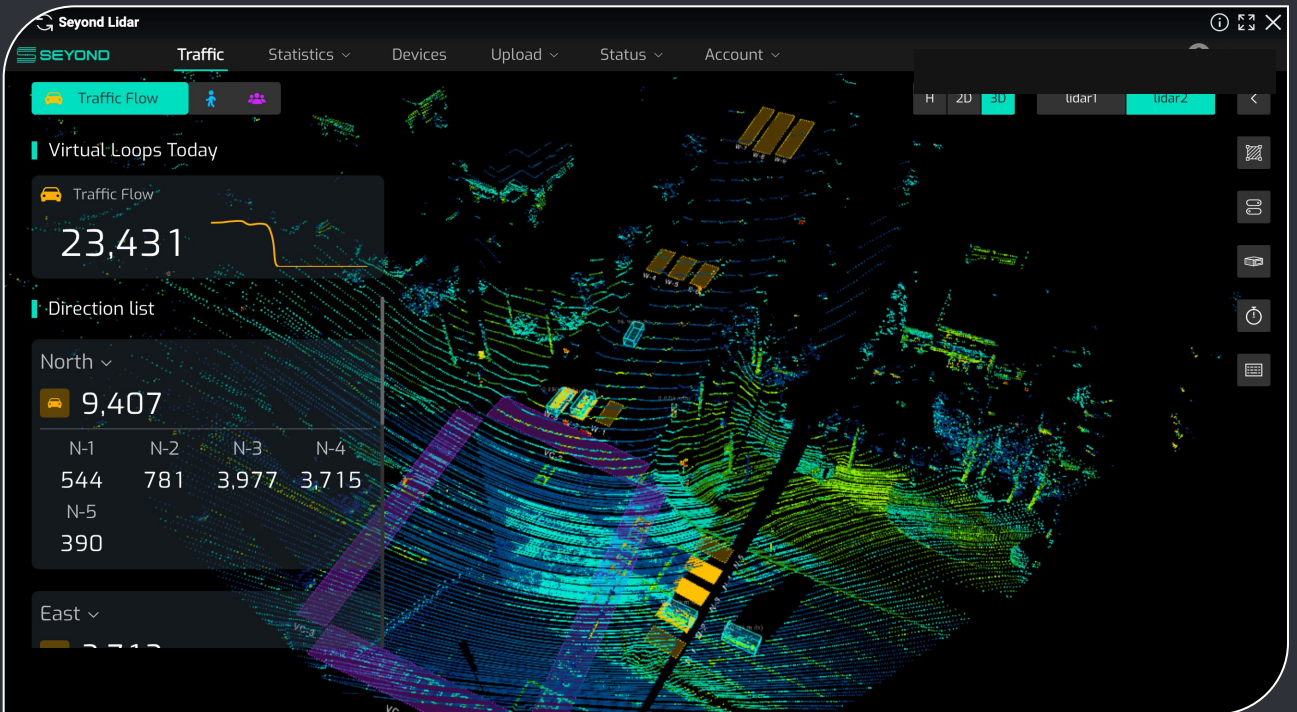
Seyond Lidar

SEYOND
Traffic
Statistics
Devices
Upload
Status
Account

Traffic Flow

H 2D 3D
lidar1 lidar2

Virtual Loops Today

Traffic Flow
23,431

Direction list

North
9,407

| N-1 | N-2 | N-3 | N-4 |
|---|---|---|---|
| 544 | 781 | 3,977 | 3,715 |
| N-5 | | | |
| 390 | | | |

East
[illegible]